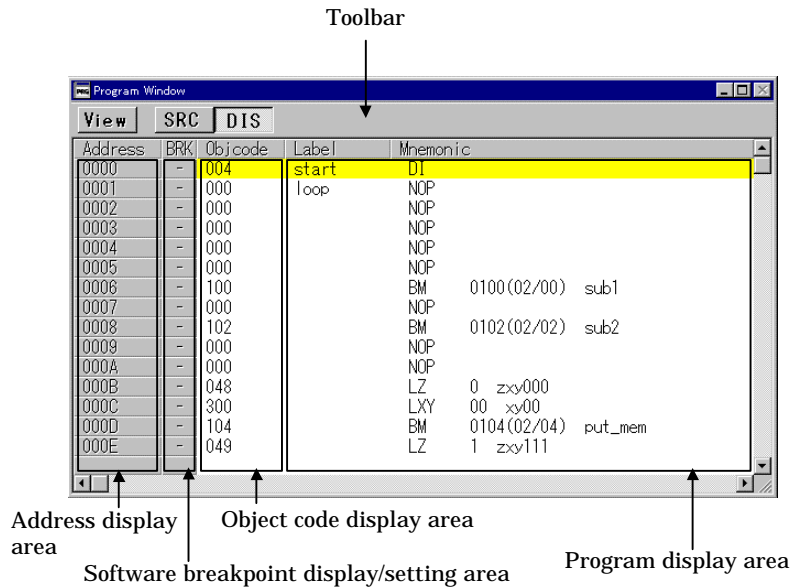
Toolbar

Program Window

View SRC DIS

| Address | BRK | Objcode | Label | Mnemonic |
|---|---|---|---|---|
| 0000 | - | 004 | start | DI |
| 0001 | - | 000 | loop | NOP |
| 0002 | - | 000 | | NOP |
| 0003 | - | 000 | | NOP |
| 0004 | - | 000 | | NOP |
| 0005 | - | 000 | | NOP |
| 0006 | - | 100 | | BM 0100(02/00) sub1 |
| 0007 | - | 000 | | NOP |
| 0008 | - | 102 | | BM 0102(02/02) sub2 |
| 0009 | - | 000 | | NOP |
| 000A | - | 000 | | NOP |
| 000B | - | 048 | | LZ 0 zxy000 |
| 000C | - | 300 | | LXY 00 xy00 |
| 000D | - | 104 | | BM 0104(02/04) put_mem |
| 000E | - | 049 | | LZ 1 zxy111 |

Address display area

Object code display area

Program display area

Software breakpoint display/setting area